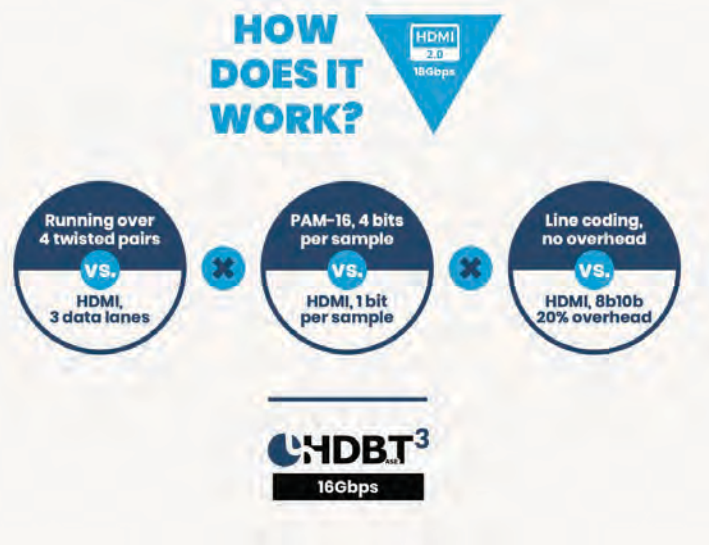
HOW DOES IT WORK?

HDMI
2.0
18Gbps

Running over 4 twisted pairs
VS.
HDMI, 3 data lanes

PAM-16, 4 bits per sample
VS.
HDMI, 1 bit per sample

Line coding, no overhead
VS.
HDMI, 8b10b 20% overhead

HDBT ASE 3
16Gbps